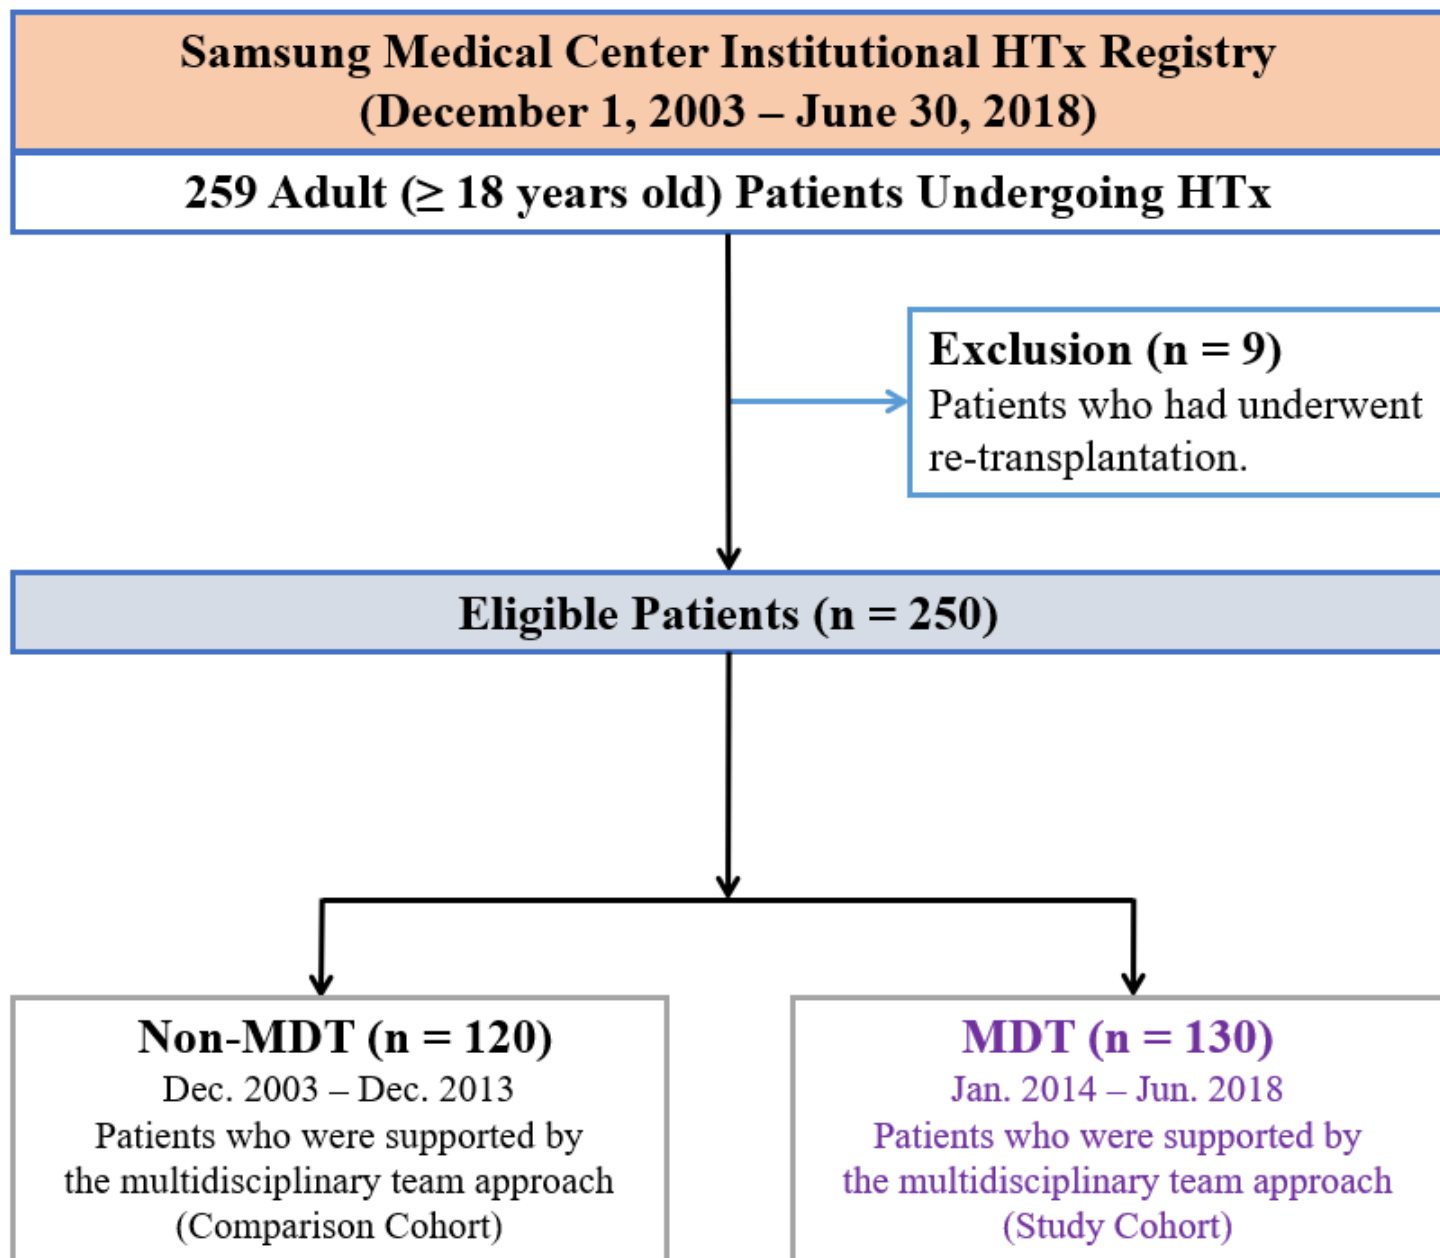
Samsung Medical Center Institutional HTx Registry
(December 1, 2003 – June 30, 2018)

259 Adult ($\geq$ 18 years old) Patients Undergoing HTx

Exclusion (n = 9)
Patients who had underwent re-transplantation.

Eligible Patients (n = 250)

Non-MDT (n = 120)
Dec. 2003 – Dec. 2013
Patients who were supported by the multidisciplinary team approach
(Comparison Cohort)

MDT (n = 130)
Jan. 2014 – Jun. 2018
Patients who were supported by the multidisciplinary team approach
(Study Cohort)